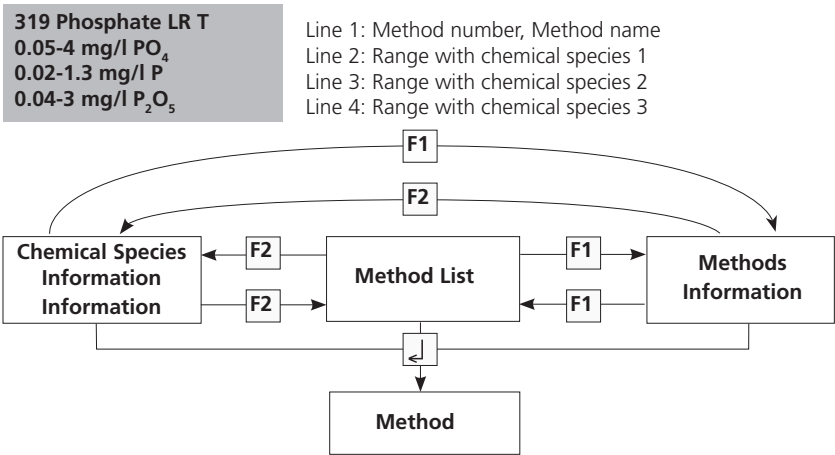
319 Phosphate LR T
0.05-4 mg/l $PO_4$
0.02-1.3 mg/l P
0.04-3 mg/l $P_2O_5$

Line 1: Method number, Method name
Line 2: Range with chemical species 1
Line 3: Range with chemical species 2
Line 4: Range with chemical species 3

F1

F2

Chemical Species Information Information

F2

F2

Method List

F1

F1

Methods Information

↵

Method